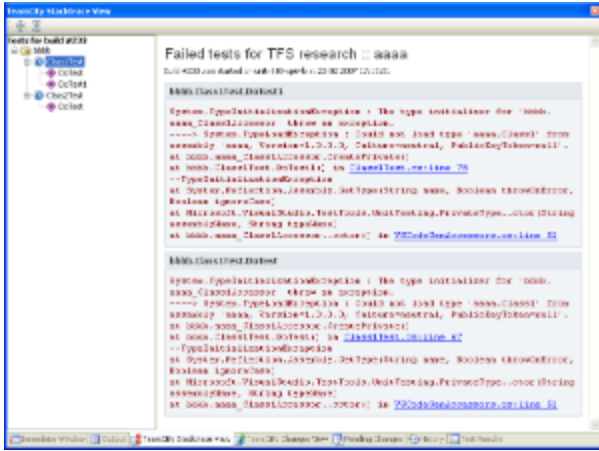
TeamCity StackTrace View

Tests for build #239
bbbb
Class1Test
DoTest
DoTest1
Class2Test
DoTest

Failed tests for TFS research :: aaaa

Build #239 was started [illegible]

bbbb.Class1Test.DoTest1

System.TypeInitializationException : The type initializer for 'bbbb.aaaa_Class1Accessor' threw an exception.
----> System.TypeLoadException : Could not load type 'aaaa.Class1' from assembly 'aaaa, Version=1.0.0.0, Culture=neutral, PublicKeyToken=null'.
at bbbb.aaaa_Class1Accessor.CreatePrivate()
at bbbb.Class1Test.DoTest1() in Class1Test.cs:line 75
--TypeInitializationException
at System.Reflection.Assembly.GetType(String name, Boolean throwOnError, Boolean ignoreCase)
at Microsoft.VisualStudio.TestTools.UnitTesting.PrivateType..ctor(String assemblyName, String typeName)
at bbbb.aaaa_Class1Accessor..cctor() in VSCodeGenAccessors.cs:line 31

bbbb.Class1Test.DoTest

System.TypeInitializationException : The type initializer for 'bbbb.aaaa_Class1Accessor' threw an exception.
----> System.TypeLoadException : Could not load type 'aaaa.Class1' from assembly 'aaaa, Version=1.0.0.0, Culture=neutral, PublicKeyToken=null'.
at bbbb.aaaa_Class1Accessor.CreatePrivate()
at bbbb.Class1Test.DoTest() in Class1Test.cs:line 67
--TypeInitializationException
at System.Reflection.Assembly.GetType(String name, Boolean throwOnError, Boolean ignoreCase)
at Microsoft.VisualStudio.TestTools.UnitTesting.PrivateType..ctor(String assemblyName, String typeName)
at bbbb.aaaa_Class1Accessor..cctor() in VSCodeGenAccessors.cs:line 31

Immediate Window | Output | TeamCity StackTrace View | TeamCity Changes View | Pending Changes | History | Test Results